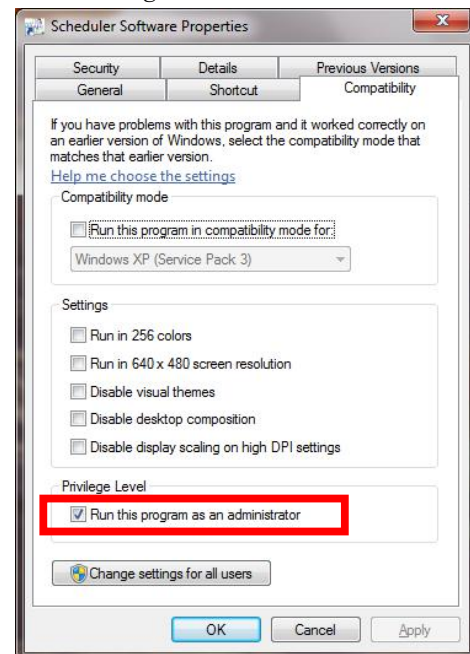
Scheduler Software Properties

Security
Details
Previous Versions
General
Shortcut
Compatibility

If you have problems with this program and it worked correctly on an earlier version of Windows, select the compatibility mode that matches that earlier version.

Help me choose the settings

Compatibility mode

Run this program in compatibility mode for:

Windows XP (Service Pack 3)

Settings

Run in 256 colors

Run in 640 x 480 screen resolution

Disable visual themes

Disable desktop composition

Disable display scaling on high DPI settings

Privilege Level

Run this program as an administrator

Change settings for all users

OK
Cancel
Apply